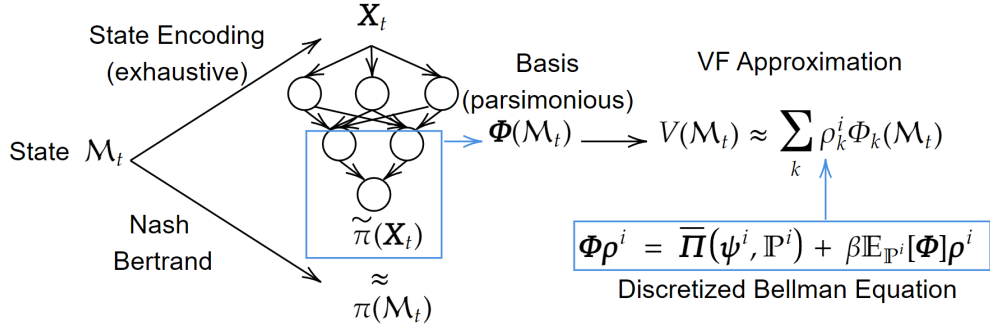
State Encoding (exhaustive)

$\boldsymbol{X}_t$

Basis (parsimonious)

VF Approximation

State $\mathcal{M}_t$

$\boldsymbol{\Phi}(\mathcal{M}_t)$

$V(\mathcal{M}_t) \approx \sum_k \rho_k^i \Phi_k(\mathcal{M}_t)$

Nash Bertrand

$\widetilde{\pi}(\boldsymbol{X}_t)$

$\approx$

$\pi(\mathcal{M}_t)$

$\boldsymbol{\Phi\rho}^i = \overline{\boldsymbol{\Pi}}(\psi^i, \mathbb{P}^i) + \beta\mathbb{E}_{\mathbb{P}^i}[\boldsymbol{\Phi}]\boldsymbol{\rho}^i$

Discretized Bellman Equation